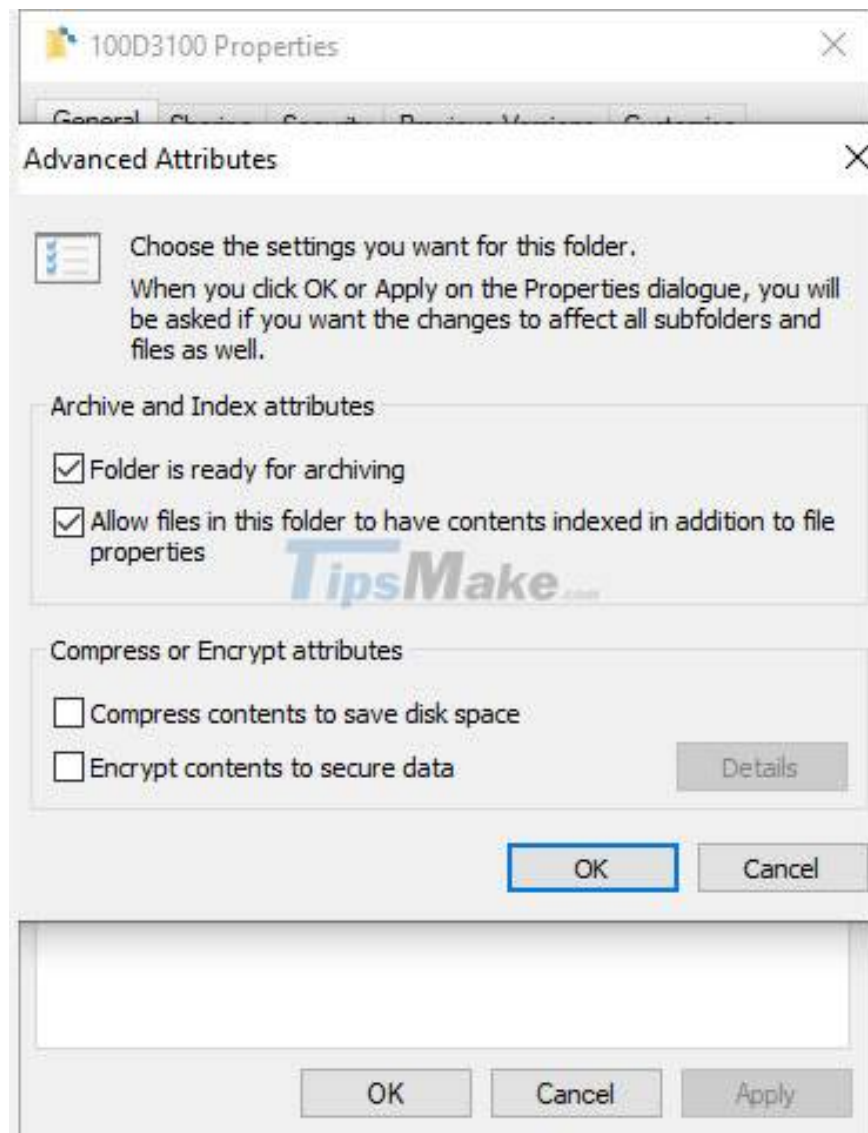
100D3100 Properties

General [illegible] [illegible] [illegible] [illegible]

Advanced Attributes

Choose the settings you want for this folder.

When you click OK or Apply on the Properties dialogue, you will be asked if you want the changes to affect all subfolders and files as well.

Archive and Index attributes

Folder is ready for archiving

Allow files in this folder to have contents indexed in addition to file properties

TipsMake

Compress or Encrypt attributes

Compress contents to save disk space

Encrypt contents to secure data

Details

OK

Cancel

OK

Cancel

Apply